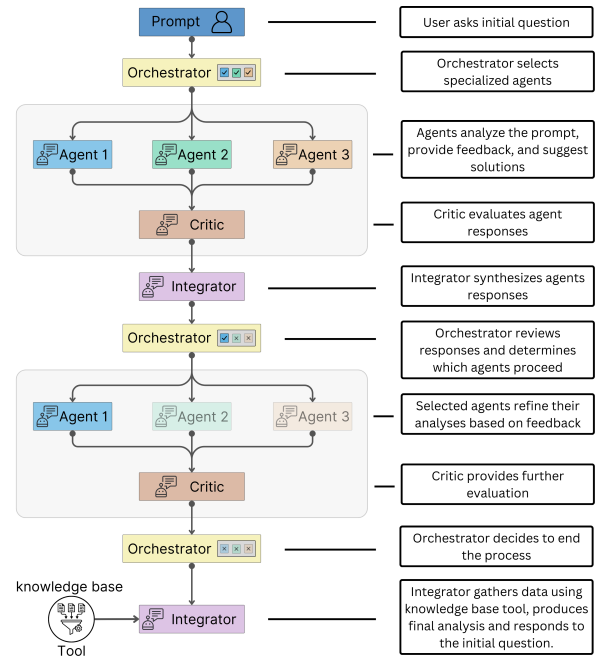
Prompt

User asks initial question

Orchestrator

Orchestrator selects specialized agents

Agent 1

Agent 2

Agent 3

Agents analyze the prompt, provide feedback, and suggest solutions

Critic

Critic evaluates agent responses

Integrator

Integrator synthesizes agents responses

Orchestrator

Orchestrator reviews responses and determines which agents proceed

Agent 1

Agent 2

Agent 3

Selected agents refine their analyses based on feedback

Critic

Critic provides further evaluation

Orchestrator

Orchestrator decides to end the process

knowledge base

Tool

Integrator

Integrator gathers data using knowledge base tool, produces final analysis and responds to the initial question.